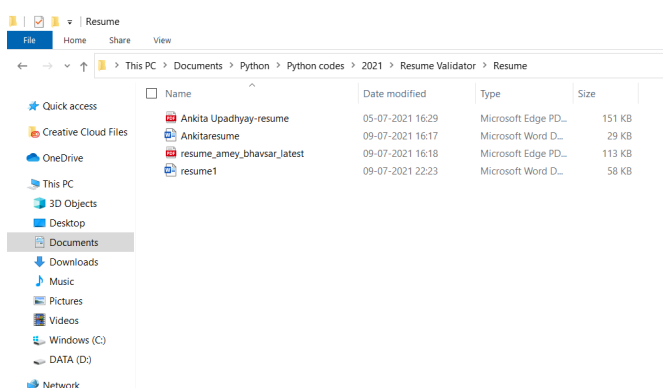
Resume

File Home Share View

This PC > Documents > Python > Python codes > 2021 > Resume Validator > Resume

Quick access

Creative Cloud Files

OneDrive

This PC

3D Objects

Desktop

Documents

Downloads

Music

Pictures

Videos

Windows (C:)

DATA (D:)

Network

| Name | Date modified | Type | Size |
|---|---|---|---|
| Ankita Upadhyay-resume | 05-07-2021 16:29 | Microsoft Edge PD... | 151 KB |
| Ankitaresume | 09-07-2021 16:17 | Microsoft Word D... | 29 KB |
| resume_amey_bhavsar_latest | 09-07-2021 16:18 | Microsoft Edge PD... | 113 KB |
| resume1 | 09-07-2021 22:23 | Microsoft Word D... | 58 KB |